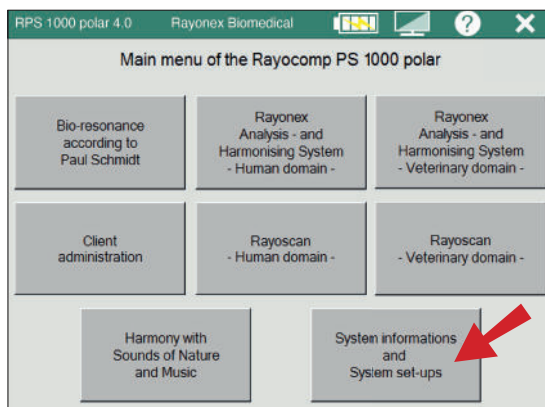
RPS 1000 polar 4.0 Rayonex Biomedical

?

Main menu of the Rayocomp PS 1000 polar

Bio-resonance according to Paul Schmidt

Rayonex Analysis - and Harmonising System - Human domain -

Rayonex Analysis - and Harmonising System - Veterinary domain -

Client administration

Rayoscan - Human domain -

Rayoscan - Veterinary domain -

Harmony with Sounds of Nature and Music

System informations and System set-ups